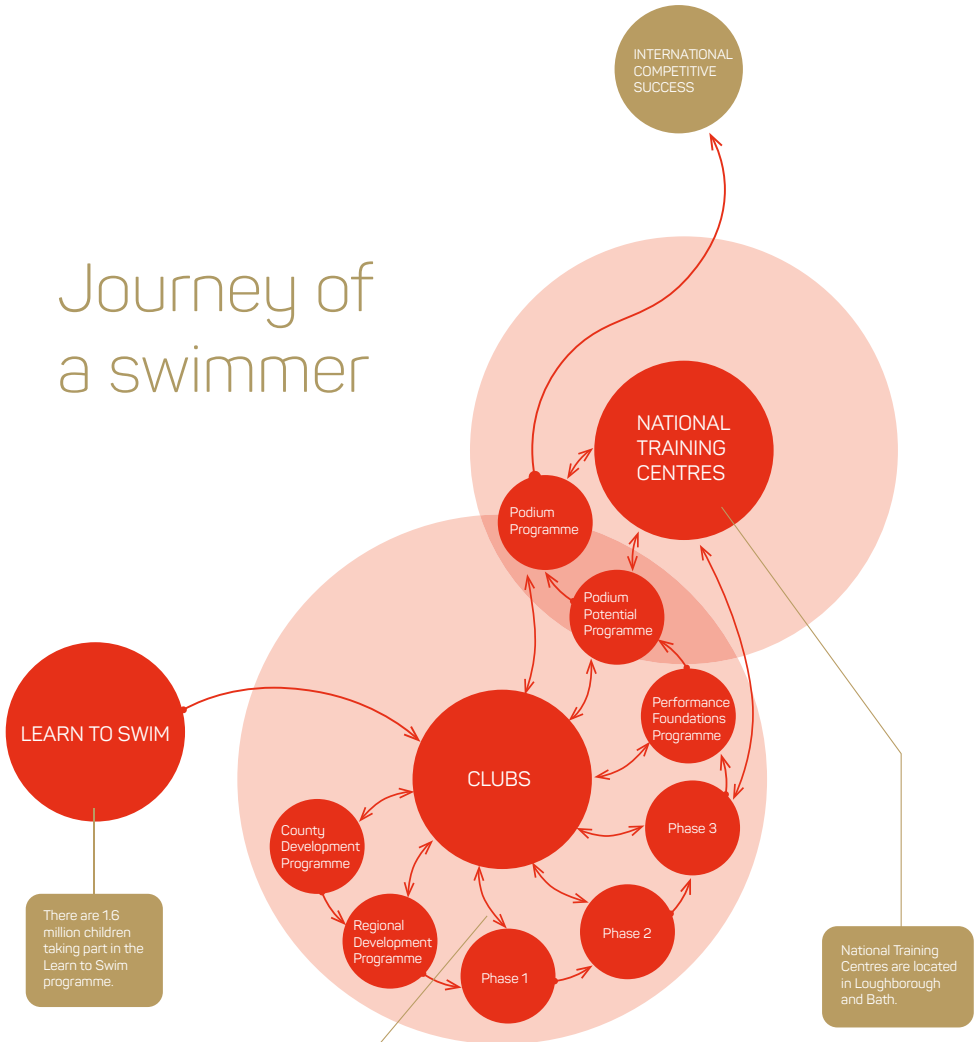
INTERNATIONAL COMPETITIVE SUCCESS

Journey of a swimmer

NATIONAL TRAINING CENTRES

Podium Programme

Podium Potential Programme

Performance Foundations Programme

LEARN TO SWIM

CLUBS

County Development Programme

Phase 3

Regional Development Programme

Phase 2

Phase 1

There are 1.6 million children taking part in the Learn to Swim programme.

National Training Centres are located in Loughborough and Bath.